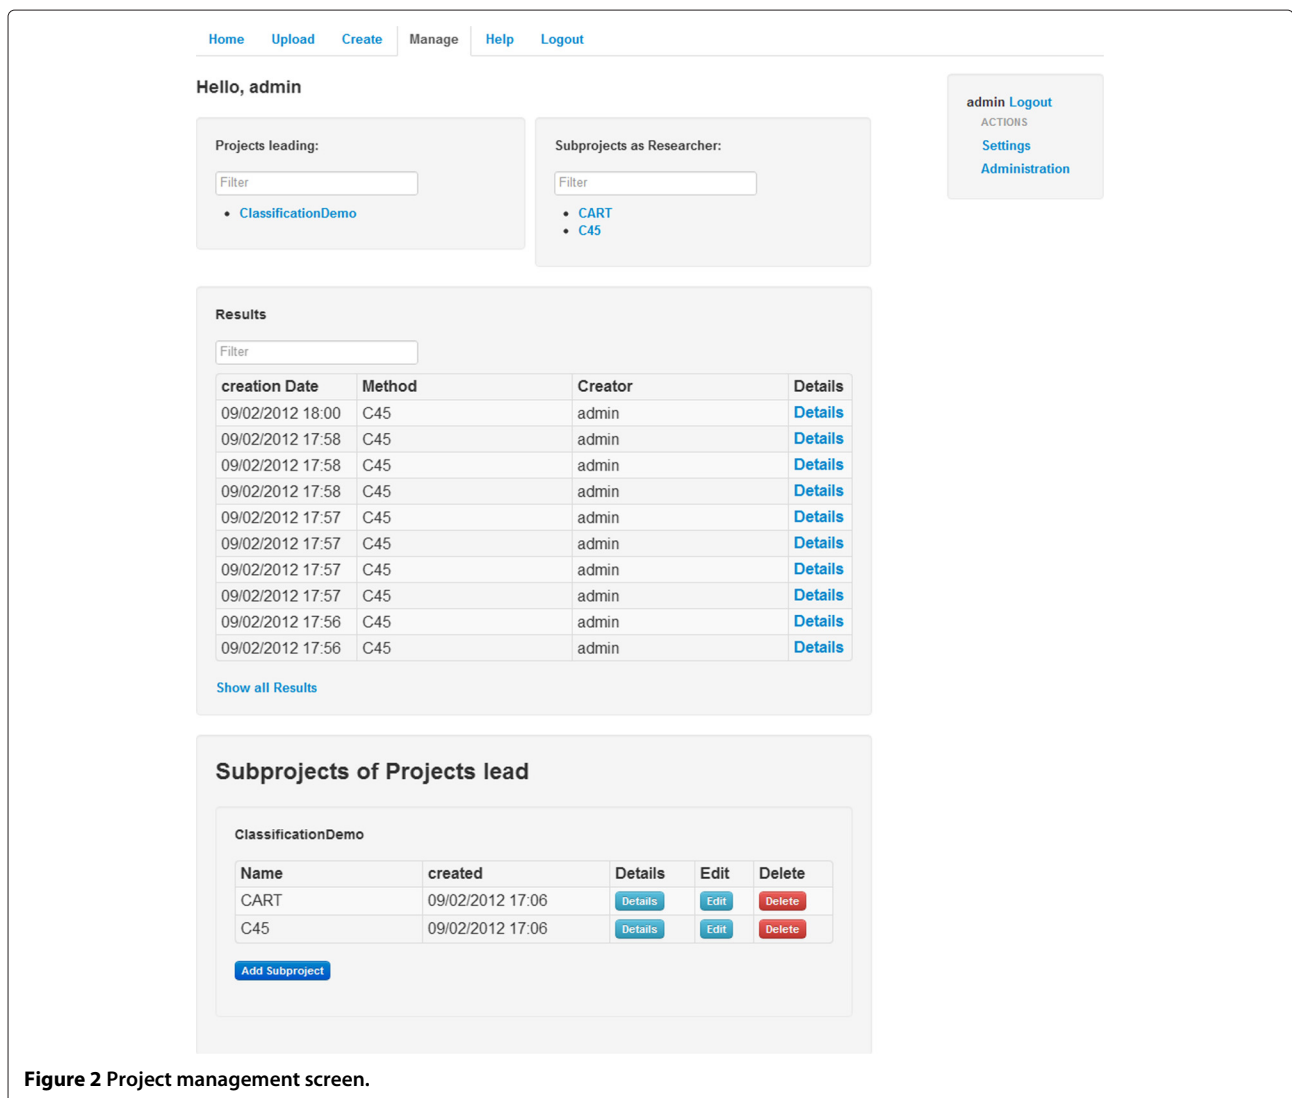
Home Upload Create Manage Help Logout

Hello, admin

Projects leading:

Filter

- ClassificationDemo

Subprojects as Researcher:

Filter

- CART
- C45

admin Logout
ACTIONS
Settings
Administration

Results

Filter

| creation Date | Method | Creator | Details |
|---|---|---|---|
| 09/02/2012 18:00 | C45 | admin | Details |
| 09/02/2012 17:58 | C45 | admin | Details |
| 09/02/2012 17:58 | C45 | admin | Details |
| 09/02/2012 17:58 | C45 | admin | Details |
| 09/02/2012 17:57 | C45 | admin | Details |
| 09/02/2012 17:57 | C45 | admin | Details |
| 09/02/2012 17:57 | C45 | admin | Details |
| 09/02/2012 17:57 | C45 | admin | Details |
| 09/02/2012 17:56 | C45 | admin | Details |
| 09/02/2012 17:56 | C45 | admin | Details |

Show all Results

Subprojects of Projects lead

ClassificationDemo

| Name | created | Details | Edit | Delete |
|---|---|---|---|---|
| CART | 09/02/2012 17:06 | Details | Edit | Delete |
| C45 | 09/02/2012 17:06 | Details | Edit | Delete |

Add Subproject

Figure 2 Project management screen.